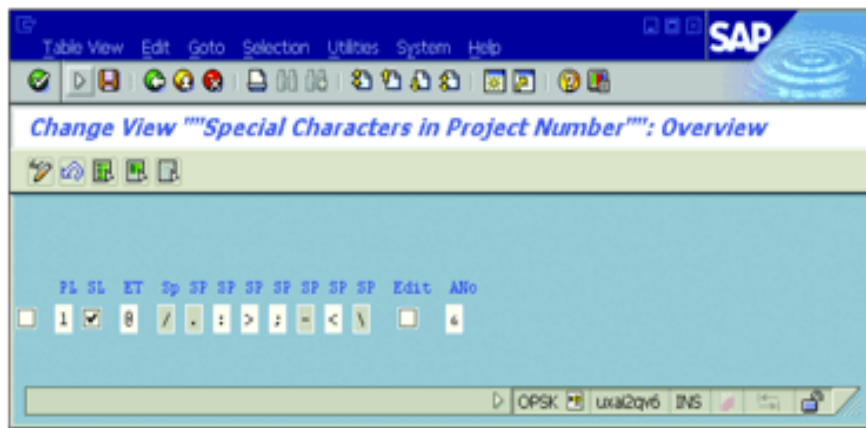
Table View Edit Goto Selection Utilities System Help

SAP

Change View ""Special Characters in Project Number"": Overview

| PL | SL | ET | Sp | SP | SP | SP | SP | SP | SP | SP | Edit | ANo |
|---|---|---|---|---|---|---|---|---|---|---|---|---|
| 1 | ☑ | @ | / | . | : | > | ; | = | < | \ | ☐ | 6 |

OPSK uxai2qv6 INS